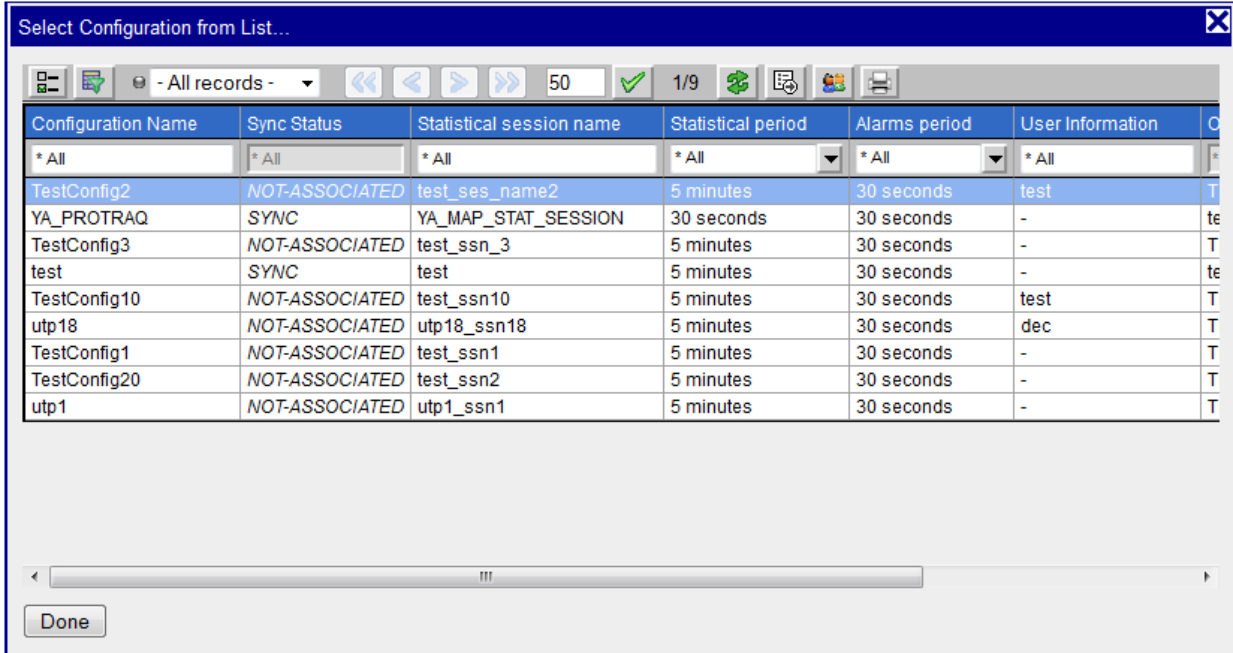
Select Configuration from List...

- All records -   50   1/9

| Configuration Name | Sync Status | Statistical session name | Statistical period | Alarms period | User Information | O |
|---|---|---|---|---|---|---|
| * All | * All | * All | * All | * All | * All | * |
| TestConfig2 | NOT-ASSOCIATED | test_ses_name2 | 5 minutes | 30 seconds | test | T |
| YA_PROTRAQ | SYNC | YA_MAP_STAT_SESSION | 30 seconds | 30 seconds | - | te |
| TestConfig3 | NOT-ASSOCIATED | test_ssn_3 | 5 minutes | 30 seconds | - | T |
| test | SYNC | test | 5 minutes | 30 seconds | - | te |
| TestConfig10 | NOT-ASSOCIATED | test_ssn10 | 5 minutes | 30 seconds | test | T |
| utp18 | NOT-ASSOCIATED | utp18_ssn18 | 5 minutes | 30 seconds | dec | T |
| TestConfig1 | NOT-ASSOCIATED | test_ssn1 | 5 minutes | 30 seconds | - | T |
| TestConfig20 | NOT-ASSOCIATED | test_ssn2 | 5 minutes | 30 seconds | - | T |
| utp1 | NOT-ASSOCIATED | utp1_ssn1 | 5 minutes | 30 seconds | - | T |

Done